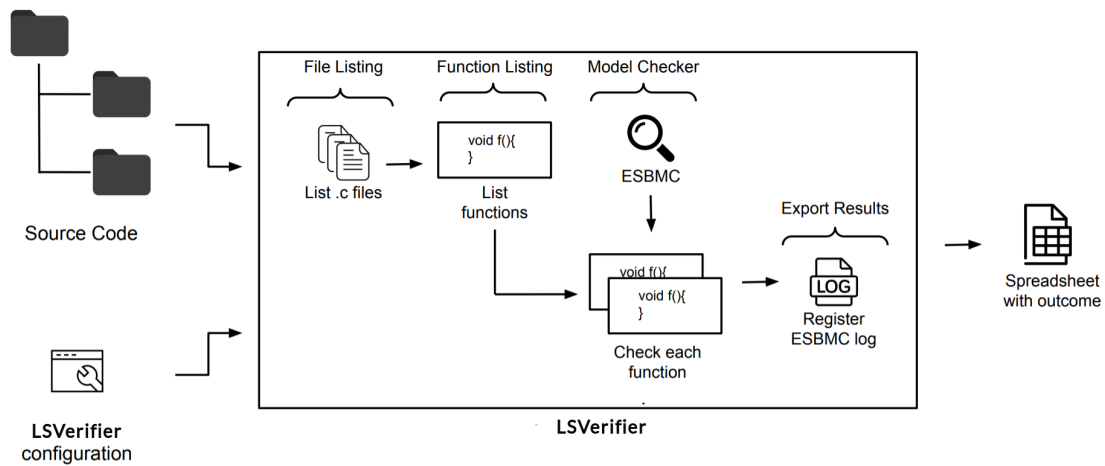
Source Code

LSVerifier configuration

File Listing

List .c files

Function Listing

void f(){
}

List functions

Model Checker

ESBMC

void f(){

void f(){
}

Check each function

Export Results

LOG

Register ESBMC log

LSVerifier

Spreadsheet with outcome